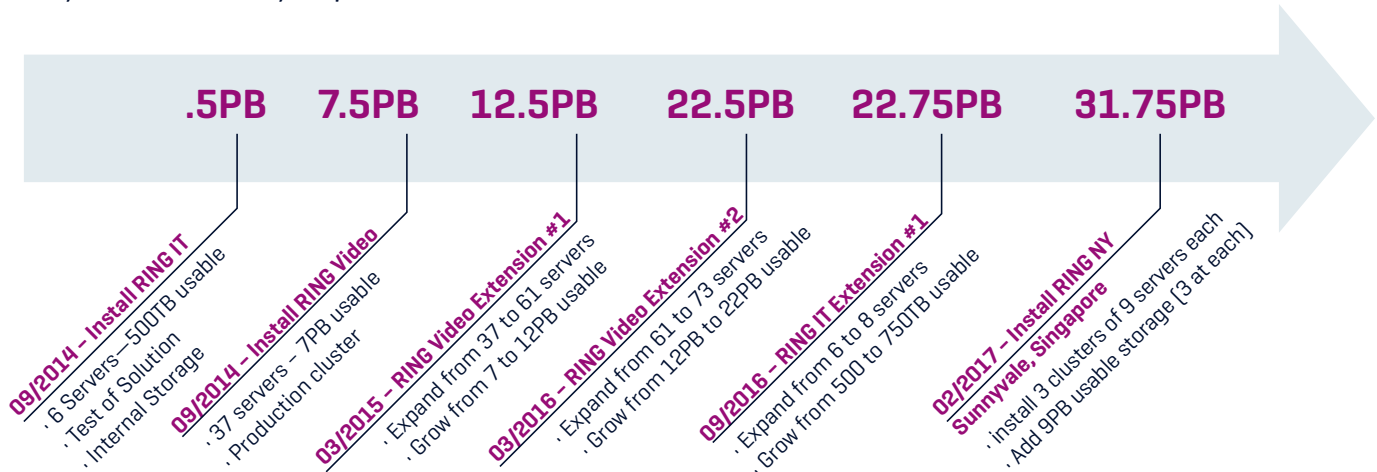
.5PB

7.5PB

12.5PB

22.5PB

22.75PB

31.75PB

09/2014 – Install RING IT
. 6 Servers—500TB usable
. Test of Solution
. Internal Storage

09/2014 – Install RING Video
. 37 servers – 7PB usable
. Production cluster

03/2015 – RING Video Extension #1
. Expand from 37 to 61 servers
. Grow from 7 to 12PB usable

03/2016 – RING Video Extension #2
. Expand from 61 to 73 servers
. Grow from 12PB to 22PB usable

09/2016 – RING IT Extension #1
. Expand from 6 to 8 servers
. Grow from 500 to 750TB usable

02/2017 – Install RING NY Sunnyvale, Singapore
. install 3 clusters of 9 servers each
. Add 9PB usable storage (3 at each)